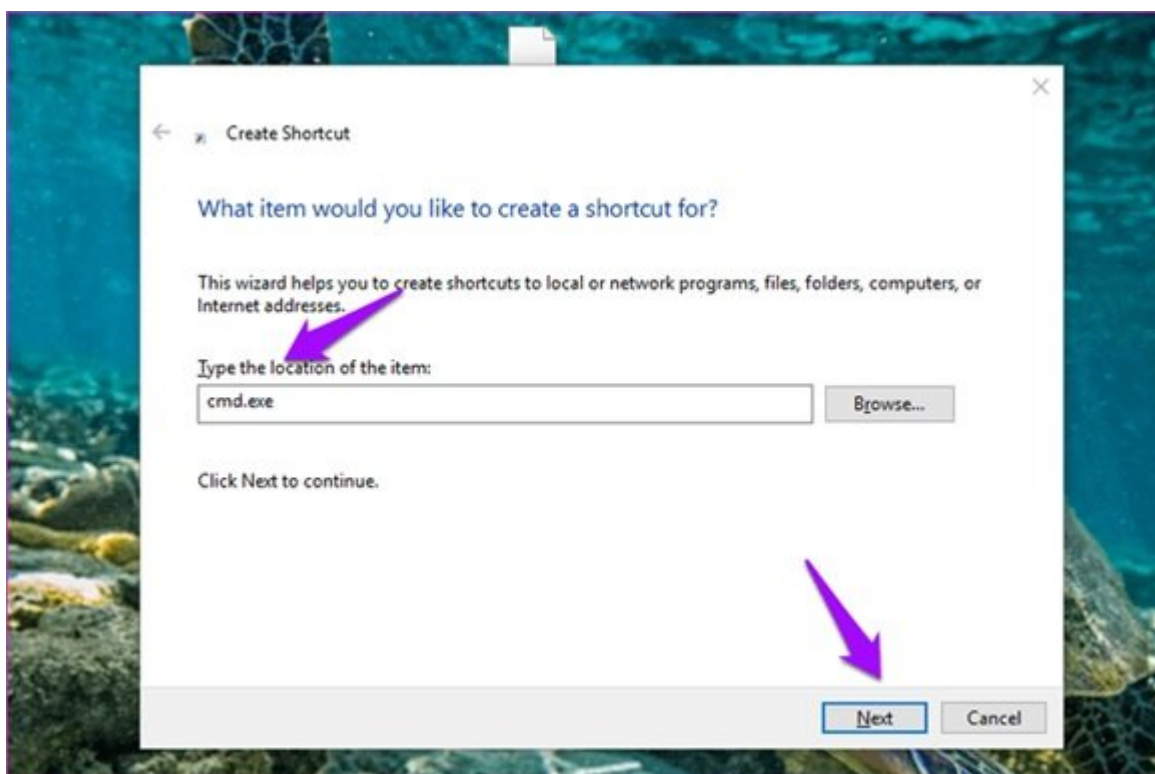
Create Shortcut

What item would you like to create a shortcut for?

This wizard helps you to create shortcuts to local or network programs, files, folders, computers, or Internet addresses.

Type the location of the item:

cmd.exe

Browse...

Click Next to continue.

Next

Cancel